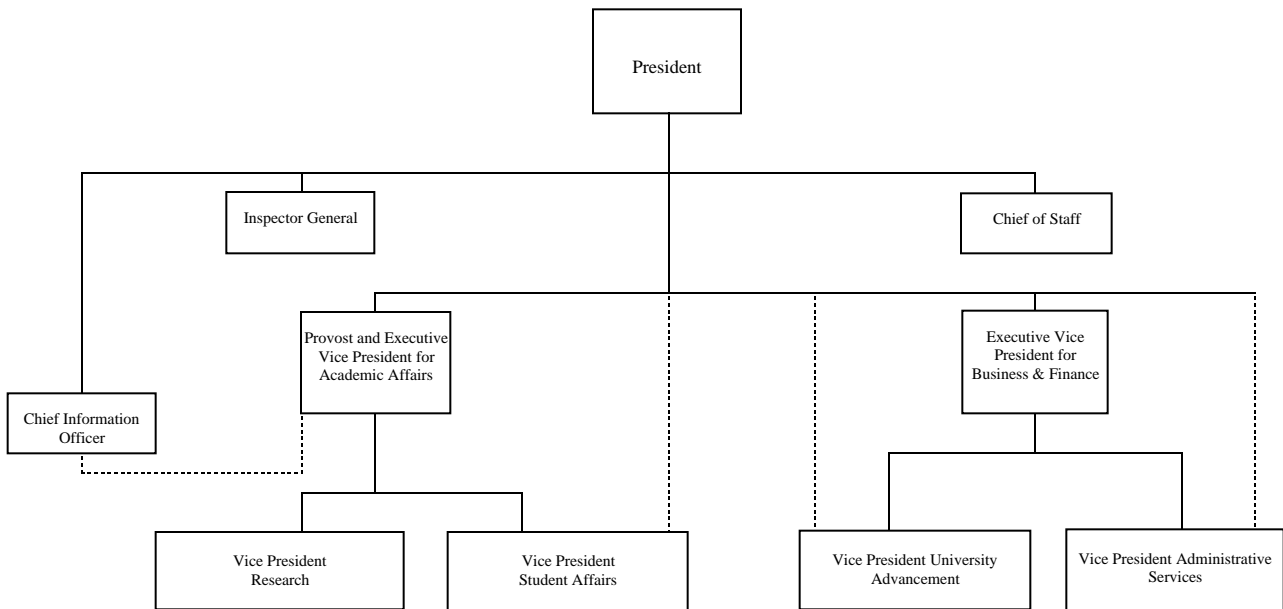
President

Inspector General

Chief of Staff

Provost and Executive Vice President for Academic Affairs

Executive Vice President for Business & Finance

Chief Information Officer

Vice President Research

Vice President Student Affairs

Vice President University Advancement

Vice President Administrative Services